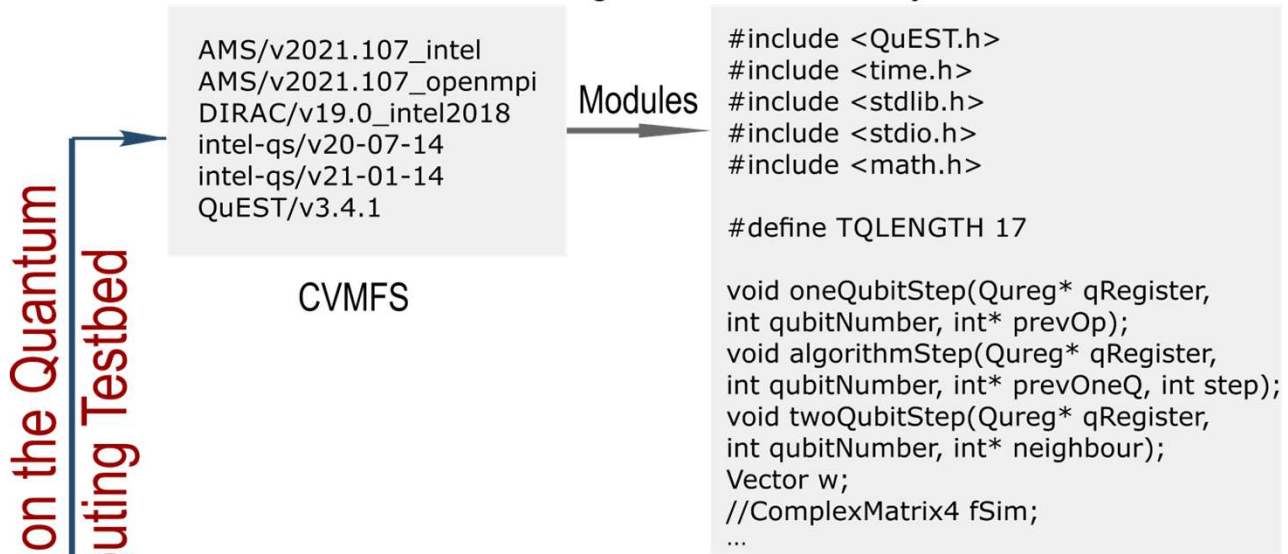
on the Quantum
uting Testbed

AMS/v2021.107_intel
AMS/v2021.107_openmpi
DIRAC/v19.0_intel2018
intel-qs/v20-07-14
intel-qs/v21-01-14
QuEST/v3.4.1

CVMFS

Modules

#include <QuEST.h>
#include <time.h>
#include <stdlib.h>
#include <stdio.h>
#include <math.h>

#define TQLENGTH 17

void oneQubitStep(Qureg* qRegister, int qubitNumber, int* prevOp);
void algorithmStep(Qureg* qRegister, int qubitNumber, int* prevOneQ, int step);
void twoQubitStep(Qureg* qRegister, int qubitNumber, int* neighbour);
Vector w;
//ComplexMatrix4 fSim;
...